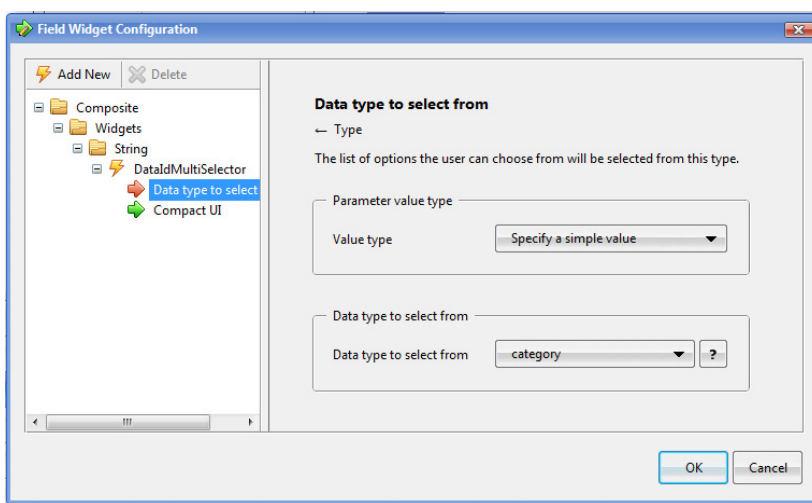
Field Widget Configuration

Add New
Delete

Composite
Widgets
String
DataIdMultiSelector
Data type to select
Compact UI

Data type to select from

← Type

The list of options the user can choose from will be selected from this type.

Parameter value type

Value type
Specify a simple value

Data type to select from

Data type to select from
category
?

OK
Cancel